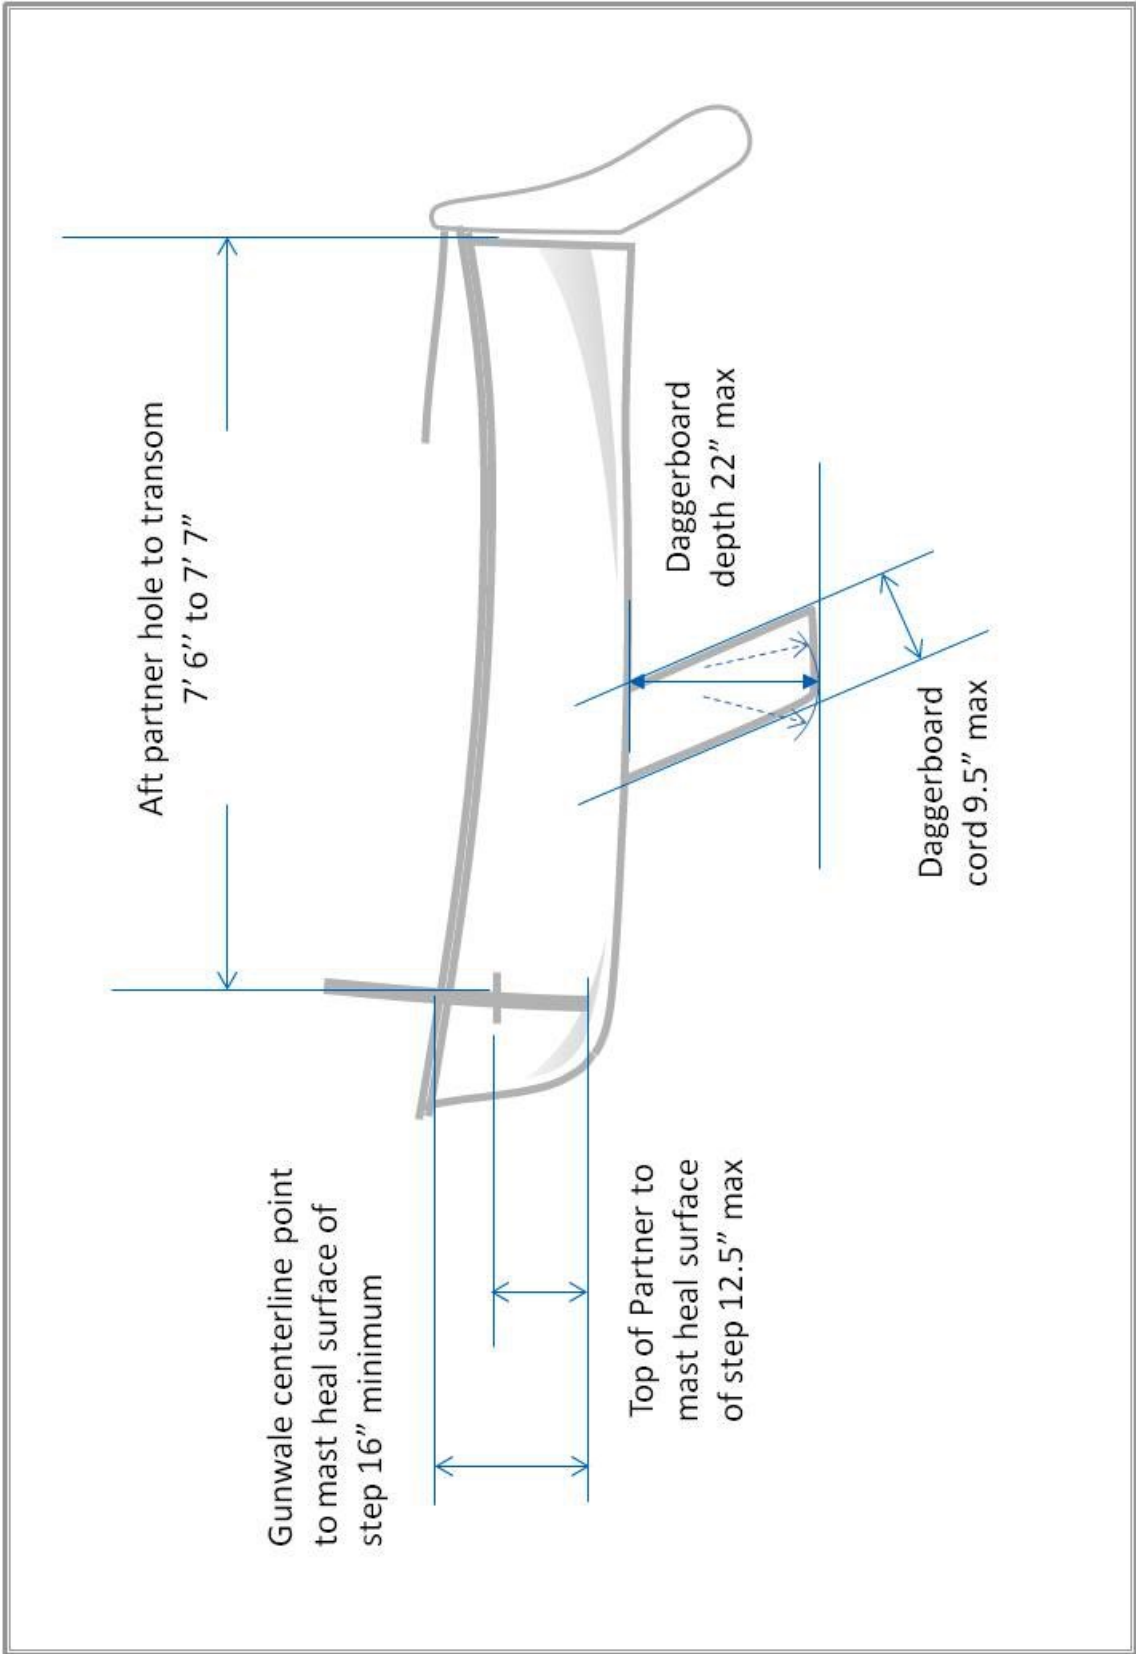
Aft partner hole to transom
7' 6'' to 7' 7''

Daggerboard
depth 22" max

Daggerboard
cord 9.5" max

Gunwale centerline point
to mast heal surface of
step 16" minimum

Top of Partner to
mast heal surface
of step 12.5" max